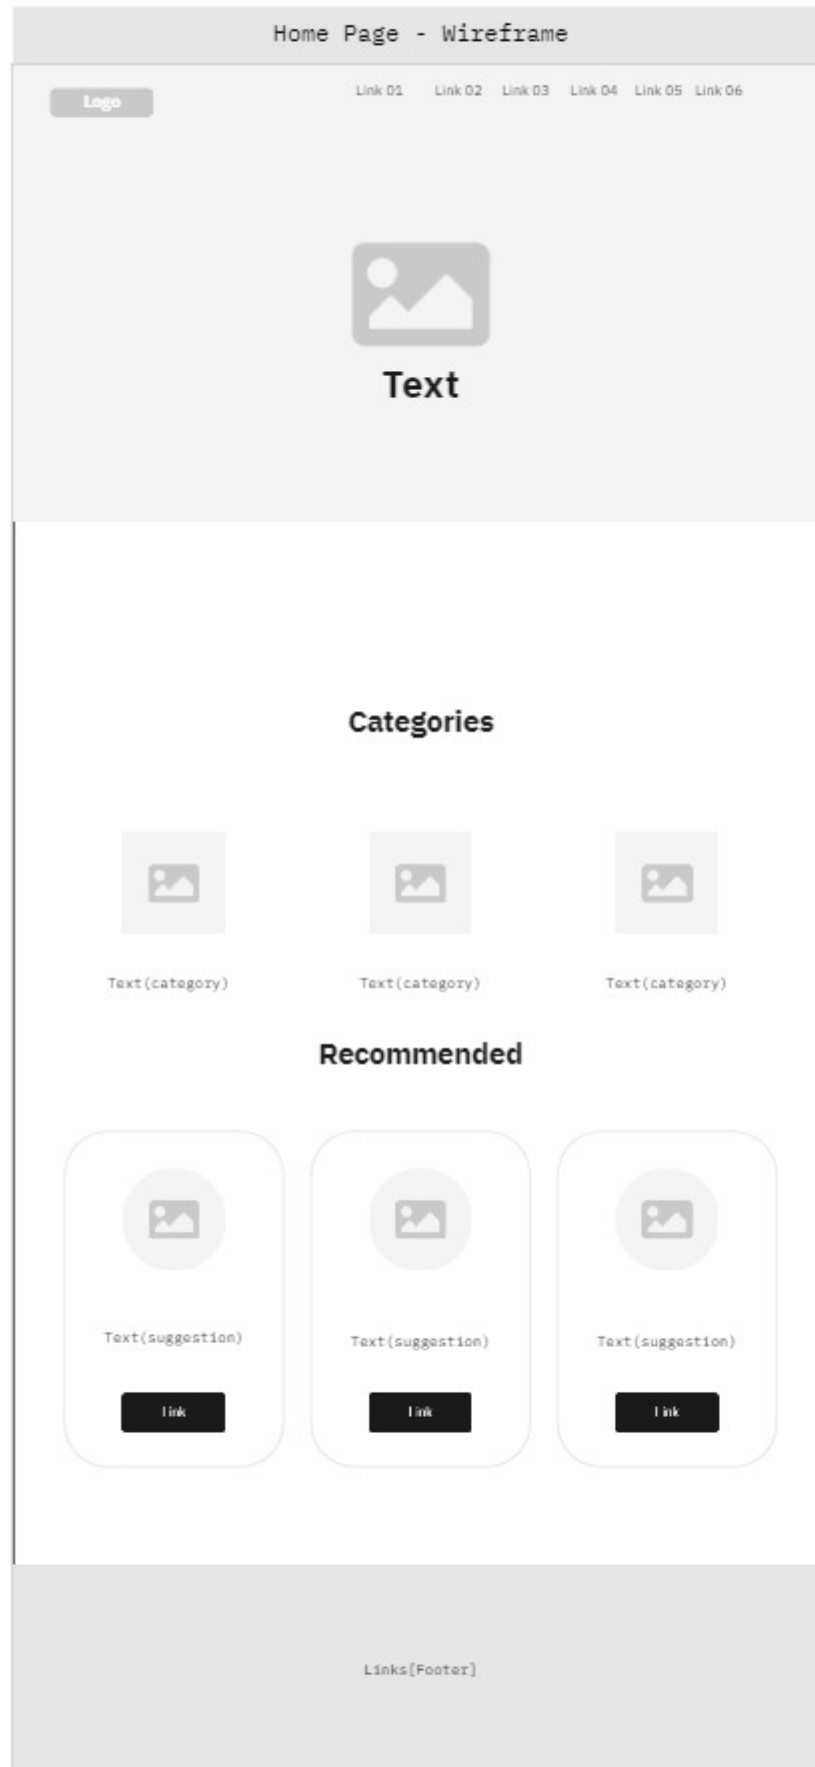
Home Page - Wireframe

Logo

Link 01 Link 02 Link 03 Link 04 Link 05 Link 06

Text

Categories

Text(category)

Text(category)

Text(category)

Recommended

Text(suggestion)

Link

Text(suggestion)

Link

Text(suggestion)

Link

Links[Footer]